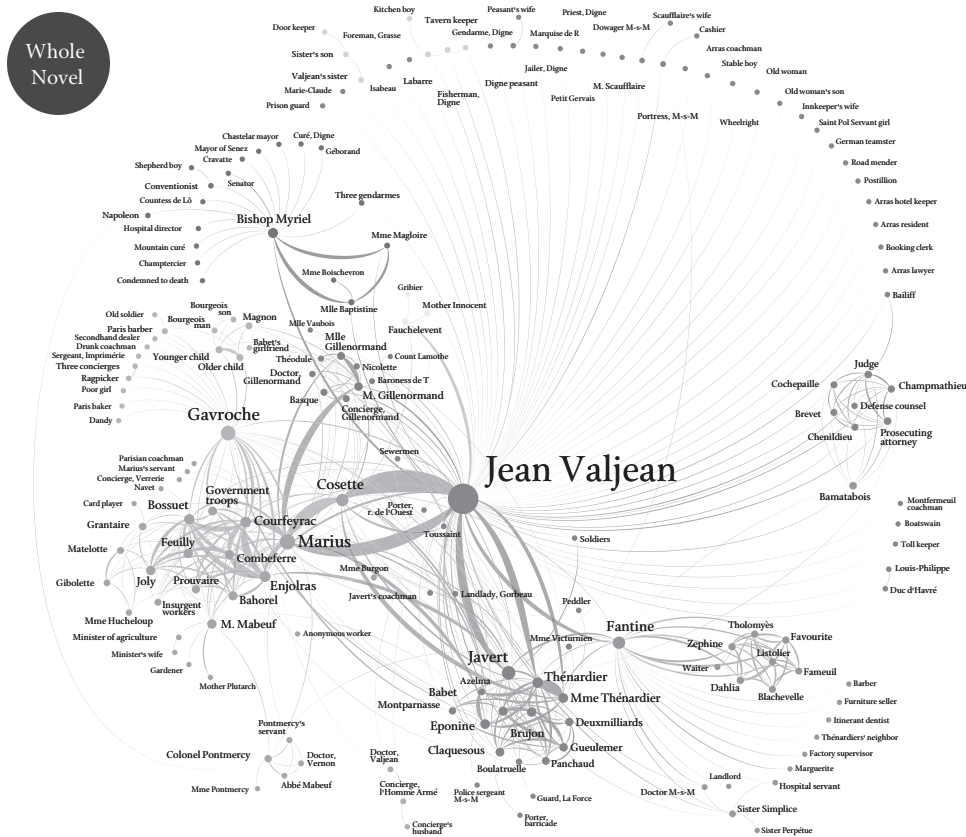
Whole Novel

Kitchen boy
Peasant's wife
Priest, Digne
Scaufflaire's wife
Door keeper
Tavern keeper
Dowager M-s-M
Cashier
Foreman, Grasse
Gendarme, Digne
Marquise de R
Sister's son
Arras coachman
Stable boy
Valjean's sister
Labarre
Jailer, Digne
Old woman
Marie-Claude
Isabeau
Digne peasant
M. Scaufflaire
Fisherman, Digne
Old woman's son
Prison guard
Petit Gervais
Innkeeper's wife
Portress, M-s-M
Wheelright
Saint Pol Servant girl
Chastelar mayor
Curé, Digne
Mayor of Senez
German teamster
Géborand
Cravatte
Shepherd boy
Road mender
Senator
Conventionist
Postillion
Countess de Lô
Three gendarmes
Arras hotel keeper
Napoleon
Bishop Myriel
Hospital director
Arras resident
Mme Magloire
Mountain curé
Booking clerk
Champtercier
Mme Boischevron
Arras lawyer
Condemned to death
Bailiff
Mlle Baptistine
Gribier
Mother Innocent
Bourgeois son
Old soldier
Bourgeois man
Magnon
Fauchelevent
Paris barber
Mlle Vaubois
Secondhand dealer
Babet's girlfriend
Mlle Gillenormand
Drunk coachman
Count Lamothe
Sergeant, Imprimérie
Younger child
Théodule
Three concierges
Older child
Nicolette
Judge
Doctor, Gillenormand
Ragpicker
Baroness de T
Cochepaille
Champmathieu
Poor girl
M. Gillenormand
Basque
Brevet
Defense counsel
Paris baker
Concierge, Gillenormand
Gavroche
Dandy
Chenildieu
Prosecuting attorney
Sewermen
Parisian coachman
Jean Valjean
Marius's servant
Concierge, Verrerie
Navet
Cosette
Bamatabois
Government troops
Montfermeuil coachman
Card player
Bossuet
Porter, r. de l'Ouest
Boatswain
Courfeyrac
Grantaire
Toussaint
Soldiers
Toll keeper
Marius
Feuilly
Combeferre
Matelotte
Louis-Philippe
Mme Burgon
Enjolras
Duc d'Havré
Joly
Gibolette
Prouvaire
Javert's coachman
Landlady, Gorbeau
Bahorel
Insurgent workers
Mme Hucheloup
Peddler
M. Mabeuf
Minister of agriculture
Anonymous worker
Fantine
Tholomyès
Minister's wife
Mme Victurnien
Favourite
Zephine
Javert
Gardener
Listolier
Thénardier
Waiter
Azelma
Mother Plutarch
Fameuil
Dahlia
Babet
Mme Thénardier
Blachevelle
Barber
Montparnasse
Furniture seller
Eponine
Deuxmilliards
Itinerant dentist
Pontmercy's servant
Brujon
Thénardiers' neighbor
Claquesous
Gueulemer
Doctor, Vernon
Doctor, Valjean
Factory supervisor
Colonel Pontmercy
Boulatruelle
Panchaud
Marguerite
Concierge, l'Homme Armé
Landlord
Abbé Mabeuf
Police sergeant M-s-M
Doctor M-s-M
Hospital servant
Mme Pontmercy
Guard, La Force
Sister Simplice
Porter, barricade
Concierge's husband
Sister Perpétue